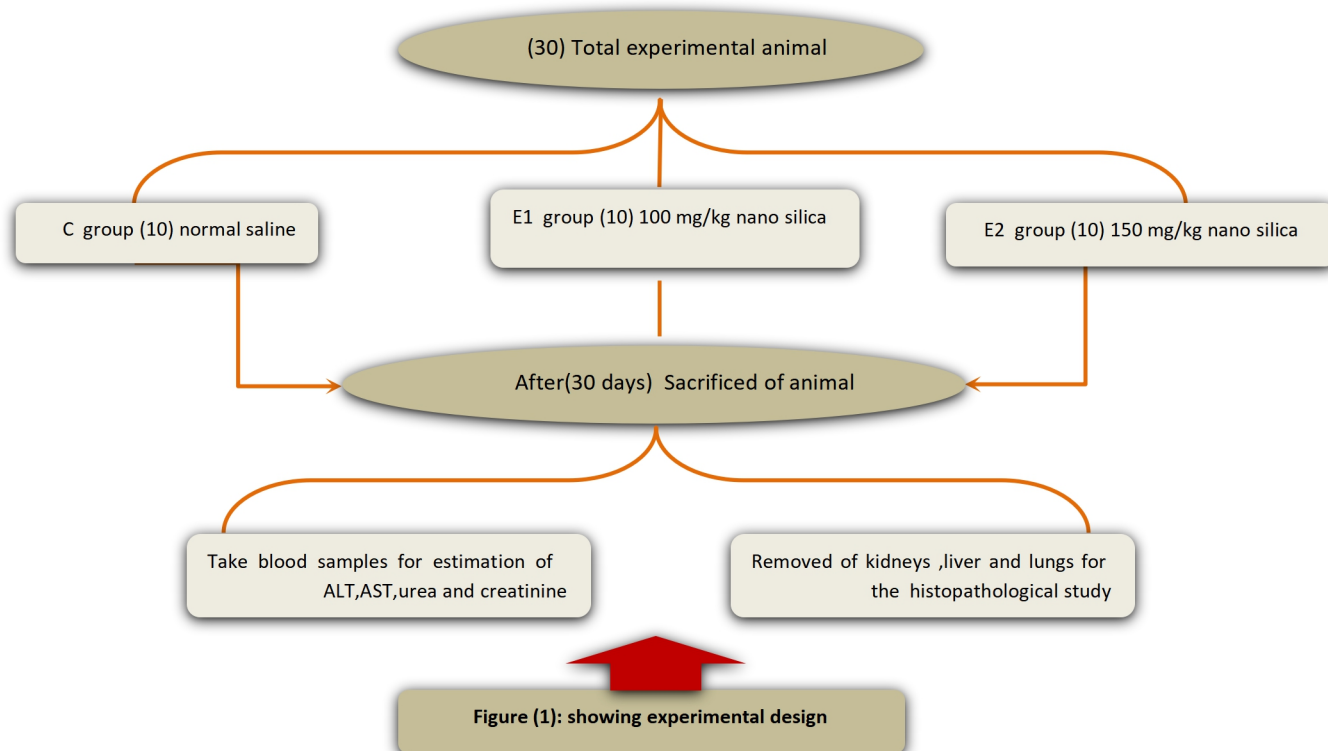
(30) Total experimental animal

C group (10) normal saline

E1 group (10) 100 mg/kg nano silica

E2 group (10) 150 mg/kg nano silica

After(30 days) Sacrificed of animal

Take blood samples for estimation of ALT,AST,urea and creatinine

Removed of kidneys ,liver and lungs for the histopathological study

Figure (1): showing experimental design